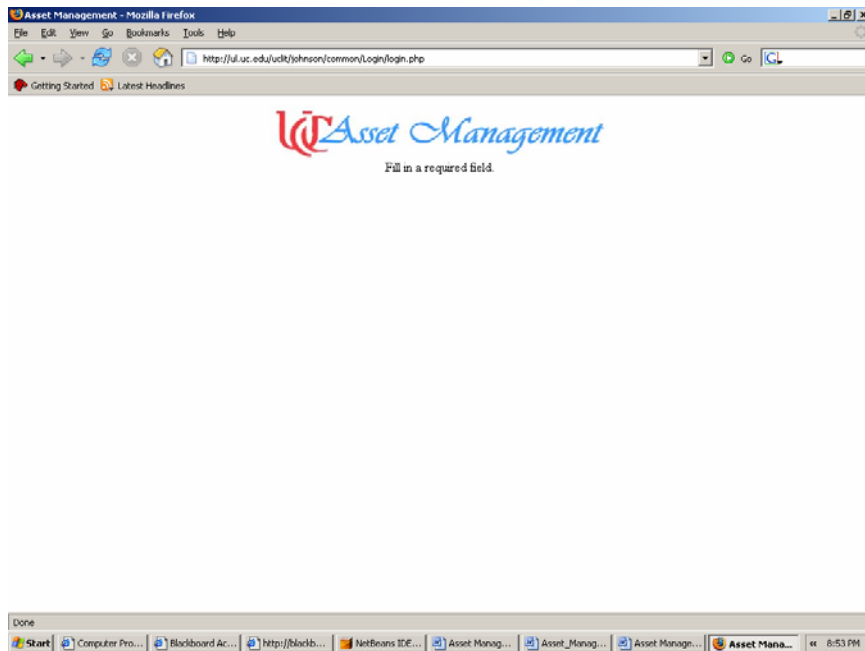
Asset Management - Mozilla Firefox

File Edit View Go Bookmarks Tools Help

http://ul.uc.edu/uclit/johnson/common/Login/login.php

Go

Getting Started Latest Headlines

UC Asset Management

Fill in a required field.

Done

Start Computer Pro... Blackboard Ac... http://blackb... NetBeans IDE... Asset Manag... Asset_Manag... Asset Managn... Asset Mana... 8:53 PM